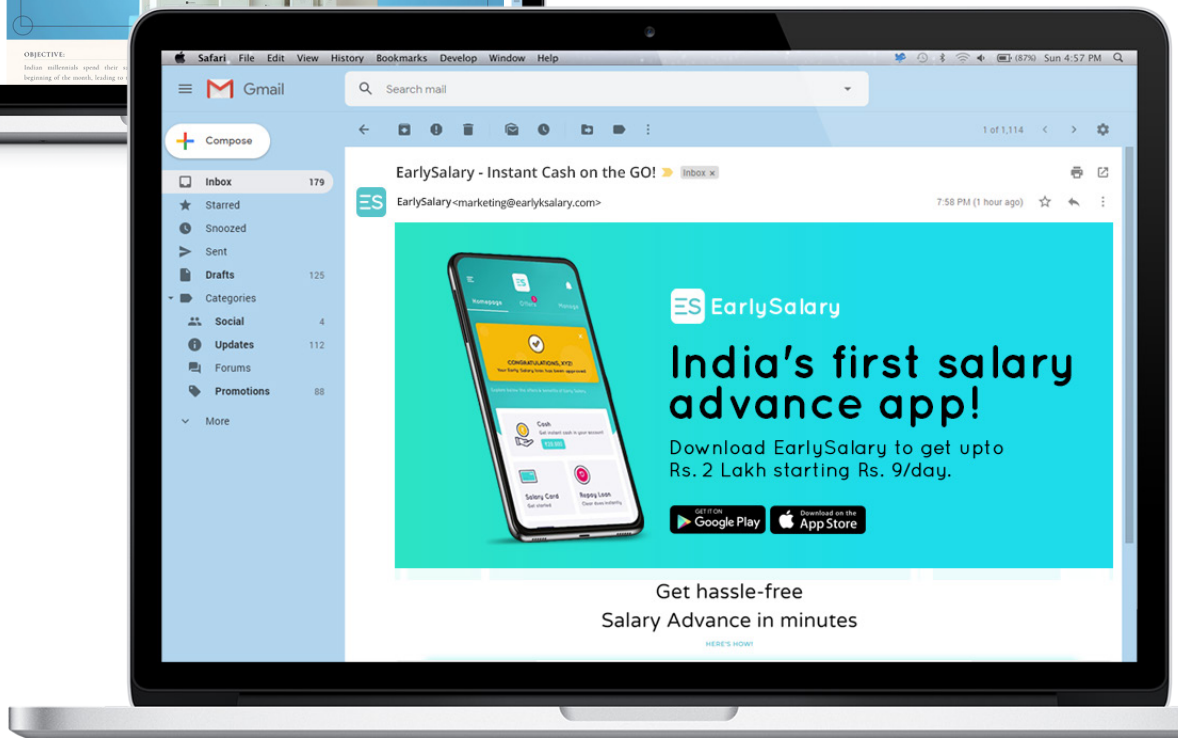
OBJECTIVE:
Indian millennials spend their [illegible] beginning of the month, leading to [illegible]

Safari File Edit View History Bookmarks Develop Window Help

(87%) Sun 4:57 PM

Gmail

Search mail

Compose

Inbox 179
Starred
Snoozed
Sent
Drafts 125
Categories
Social 4
Updates 112
Forums
Promotions 88
More

1 of 1,114

EarlySalary - Instant Cash on the GO! Inbox ×

ES
EarlySalary<marketing@earlyksalary.com>
7:58 PM (1 hour ago)

Homepage Offers Manage

CONGRATULATIONS, XYZ!
Your Early Salary loan has been approved

Cash
Get instant cash in your account
₹25,000

Salary Card
Get started

Repay Loan
Clear dues instantly

ES EarlySalary

India's first salary advance app!

Download EarlySalary to get upto Rs. 2 Lakh starting Rs. 9/day.

GET IT ON Google Play
Download on the App Store

Get hassle-free
Salary Advance in minutes

HERE'S HOW!